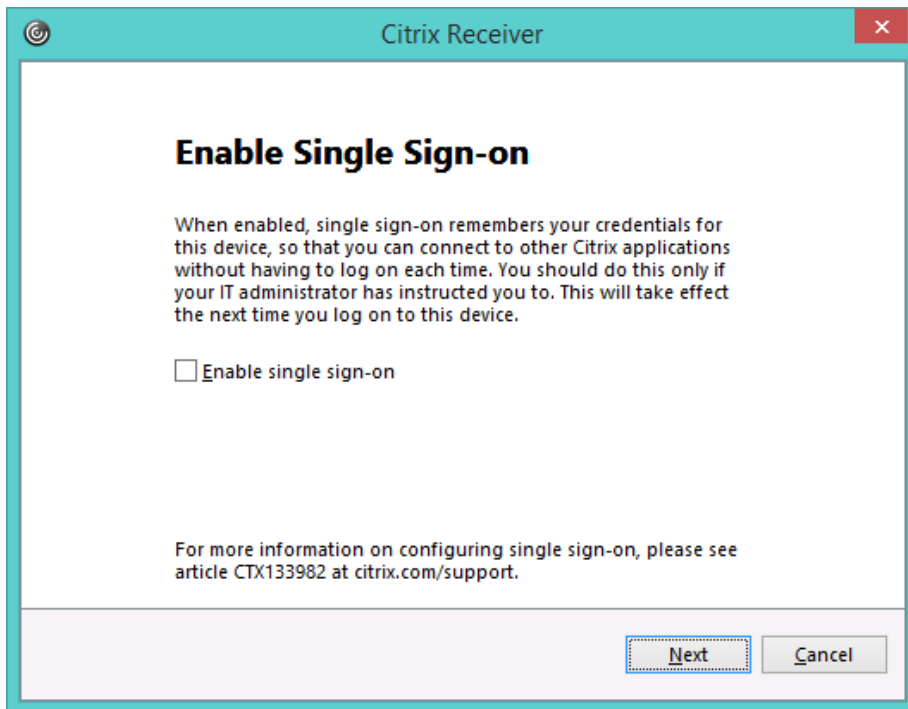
Citrix Receiver

Enable Single Sign-on

When enabled, single sign-on remembers your credentials for this device, so that you can connect to other Citrix applications without having to log on each time. You should do this only if your IT administrator has instructed you to. This will take effect the next time you log on to this device.

Enable single sign-on

For more information on configuring single sign-on, please see article CTX133982 at citrix.com/support.

Next

Cancel